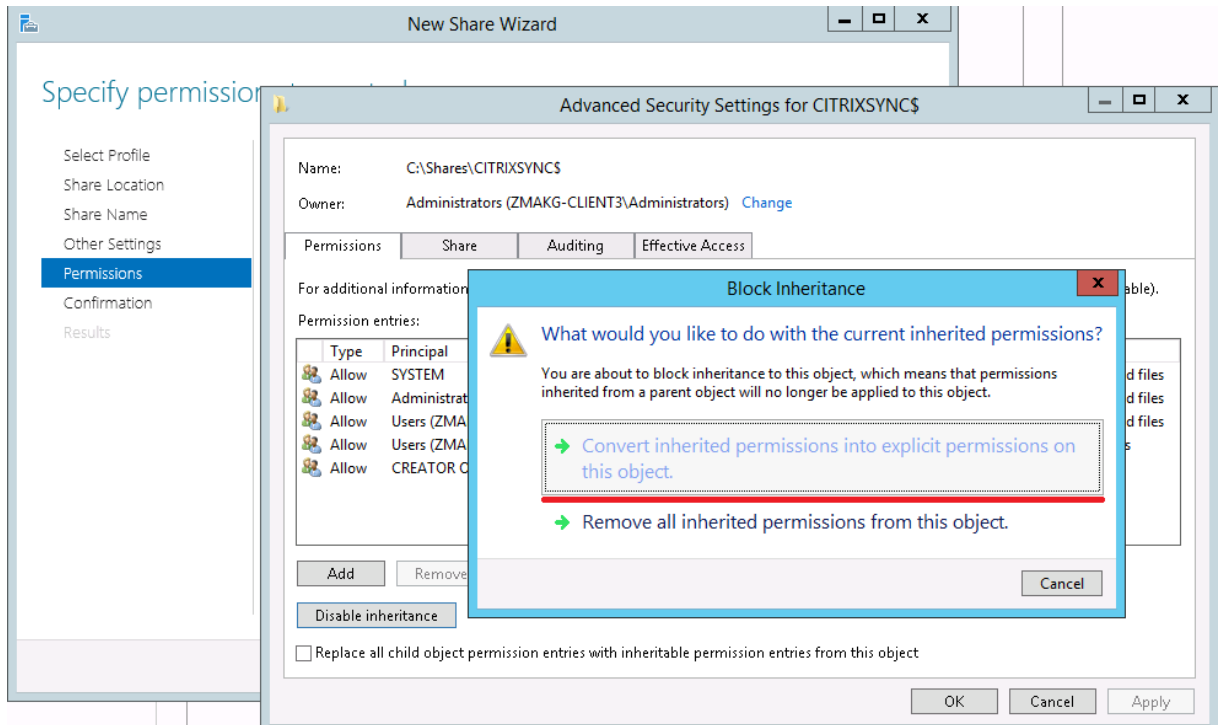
New Share Wizard

Specify permission

Select Profile
Share Location
Share Name
Other Settings
Permissions
Confirmation
Results

Advanced Security Settings for CITRIXSYNC$

Name: C:\Shares\CITRIXSYNC$

Owner: Administrators (ZMAKG-CLIENT3\Administrators) Change

Permissions | Share | Auditing | Effective Access

For additional information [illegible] able).

Permission entries:

| Type | Principal | |
|---|---|---|
| Allow | SYSTEM | d files |
| Allow | Administrat | d files |
| Allow | Users (ZMA | d files |
| Allow | Users (ZMA | s |
| Allow | CREATOR C | |

Add Remove

Disable inheritance

Replace all child object permission entries with inheritable permission entries from this object

OK Cancel Apply

Block Inheritance

What would you like to do with the current inherited permissions?

You are about to block inheritance to this object, which means that permissions inherited from a parent object will no longer be applied to this object.

Convert inherited permissions into explicit permissions on this object.

Remove all inherited permissions from this object.

Cancel